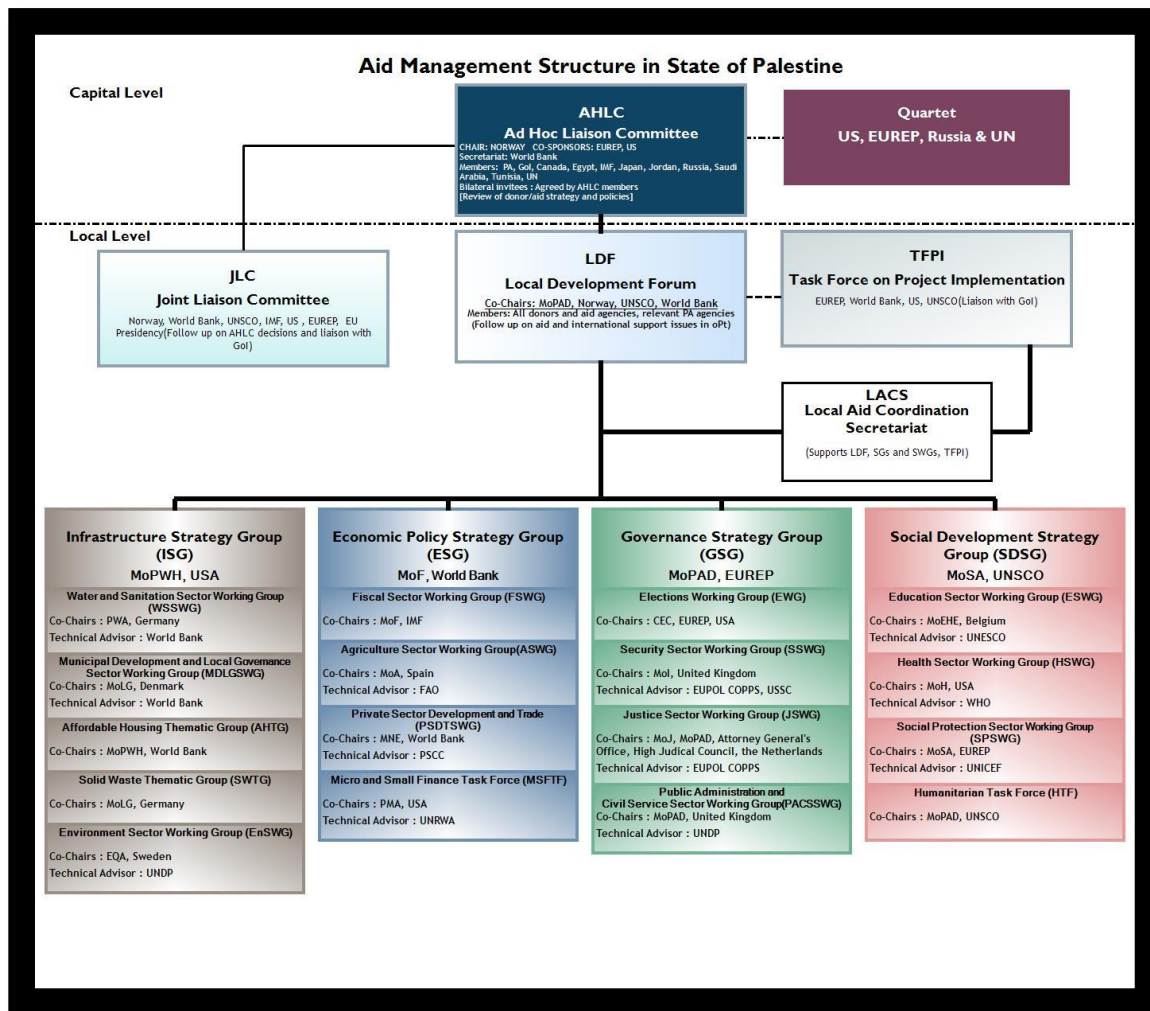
Aid Management Structure in State of Palestine

Capital Level

AHLC
Ad Hoc Liaison Committee
CHAIR: NORWAY CO-SPONSORS: EUREP, US
Secretariat: World Bank
Members: PA, GoI, Canada, Egypt, IMF, Japan, Jordan, Russia, Saudi Arabia, Tunisia, UN
Bilateral invitees : Agreed by AHLC members
[Review of donor/aid strategy and policies]

Quartet
US, EUREP, Russia & UN

Local Level

JLC
Joint Liaison Committee
Norway, World Bank, UNSCO, IMF, US , EUREP, EU Presidency(Follow up on AHLC decisions and liaison with GoI)

LDF
Local Development Forum
Co-Chairs: MoPAD, Norway, UNSCO, World Bank
Members: All donors and aid agencies, relevant PA agencies
(Follow up on aid and international support issues in oPt)

TFPI
Task Force on Project Implementation
EUREP, World Bank, US, UNSCO(Liaison with GoI)

LACS
Local Aid Coordination Secretariat
(Supports LDF, SGs and SWGs, TFPI)

Infrastructure Strategy Group (ISG)
MoPWH, USA
Water and Sanitation Sector Working Group (WSSWG)
Co-Chairs : PWA, Germany
Technical Advisor : World Bank
Municipal Development and Local Governance Sector Working Group (MDLGSWG)
Co-Chairs : MoLG, Denmark
Technical Advisor : World Bank
Affordable Housing Thematic Group (AHTG)
Co-Chairs : MoPWH, World Bank
Solid Waste Thematic Group (SWTG)
Co-Chairs : MoLG, Germany
Environment Sector Working Group (EnSWG)
Co-Chairs : EQA, Sweden
Technical Advisor : UNDP

Economic Policy Strategy Group (ESG)
MoF, World Bank
Fiscal Sector Working Group (FSWG)
Co-Chairs : MoF, IMF
Agriculture Sector Working Group(ASWG)
Co-Chairs : MoA, Spain
Technical Advisor : FAO
Private Sector Development and Trade (PSDTSWG)
Co-Chairs : MNE, World Bank
Technical Advisor : PSCC
Micro and Small Finance Task Force (MSFTF)
Co-Chairs : PMA, USA
Technical Advisor : UNRWA

Governance Strategy Group (GSG)
MoPAD, EUREP
Elections Working Group (EWG)
Co-Chairs : CEC, EUREP, USA
Security Sector Working Group (SSWG)
Co-Chairs : MoI, United Kingdom
Technical Advisor : EUPOL COPPS, USSC
Justice Sector Working Group (JSWG)
Co-Chairs : MoJ, MoPAD, Attorney General's Office, High Judical Council, the Netherlands
Technical Advisor : EUPOL COPPS
Public Administration and Civil Service Sector Working Group(PACSSWG)
Co-Chairs : MoPAD, United Kingdom
Technical Advisor : UNDP

Social Development Strategy Group (SDSG)
MoSA, UNSCO
Education Sector Working Group (ESWG)
Co-Chairs : MoEHE, Belgium
Technical Advisor : UNESCO
Health Sector Working Group (HSWG)
Co-Chairs : MoH, USA
Technical Advisor : WHO
Social Protection Sector Working Group (SPSWG)
Co-Chairs : MoSA, EUREP
Technical Advisor : UNICEF
Humanitarian Task Force (HTF)
Co-Chairs : MoPAD, UNSCO